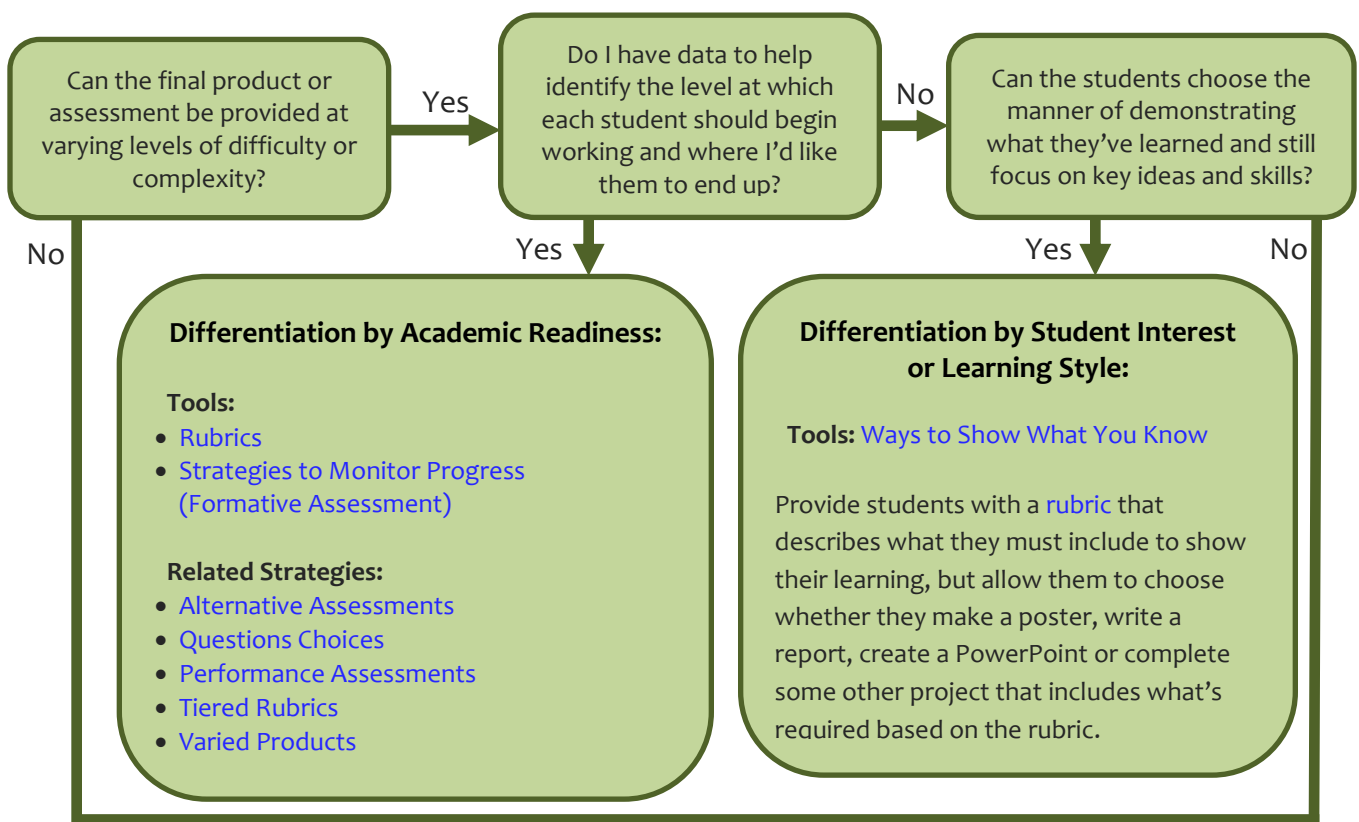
Can the final product or assessment be provided at varying levels of difficulty or complexity?

Yes

Do I have data to help identify the level at which each student should begin working and where I'd like them to end up?

No

Can the students choose the manner of demonstrating what they've learned and still focus on key ideas and skills?

No

Yes

Yes

No

Differentiation by Academic Readiness:

Tools:
- Rubrics
- Strategies to Monitor Progress (Formative Assessment)

Related Strategies:
- Alternative Assessments
- Questions Choices
- Performance Assessments
- Tiered Rubrics
- Varied Products

Differentiation by Student Interest or Learning Style:

Tools: Ways to Show What You Know

Provide students with a rubric that describes what they must include to show their learning, but allow them to choose whether they make a poster, write a report, create a PowerPoint or complete some other project that includes what's required based on the rubric.